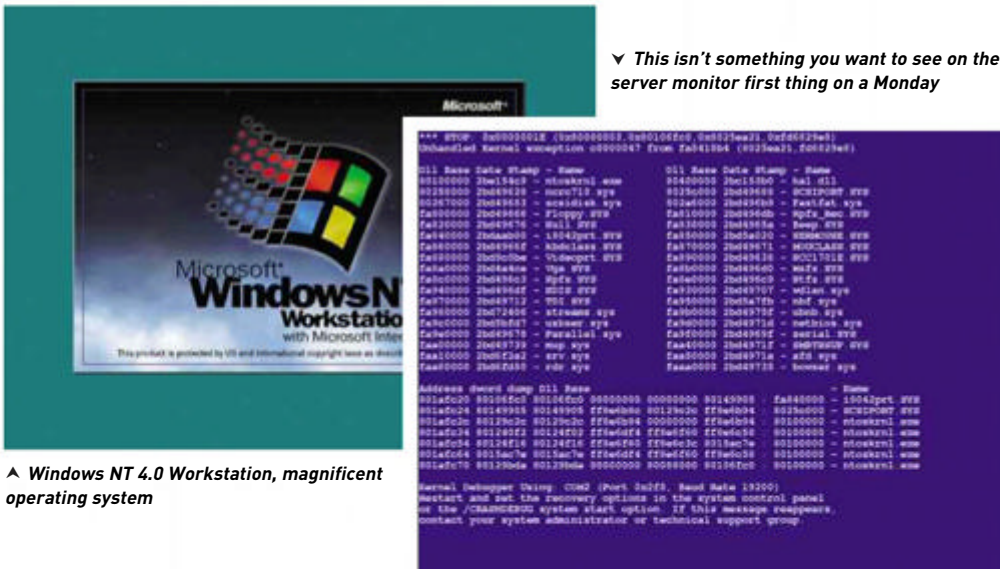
Microsoft

Microsoft® Windows NT Workstation with Microsoft Inter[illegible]

This product is protected by US and international copyright laws as descri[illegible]

⌃ Windows NT 4.0 Workstation, magnificent operating system

⌄ This isn't something you want to see on the server monitor first thing on a Monday

*** STOP: 0x0000001E (0x80000003,0x80106fc0,0x8025ea21,0xfd6829e8)
Unhandled Kernel exception c0000047 from fa8418b4 (8025ea21,fd6829e8)

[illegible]

Kernel Debugger Using: COM2 (Port 0x2f8, Baud Rate 19200)
Restart and set the recovery options in the system control panel
or the /CRASHDEBUG system start option. If this message reappears,
contact your system administrator or technical support group.